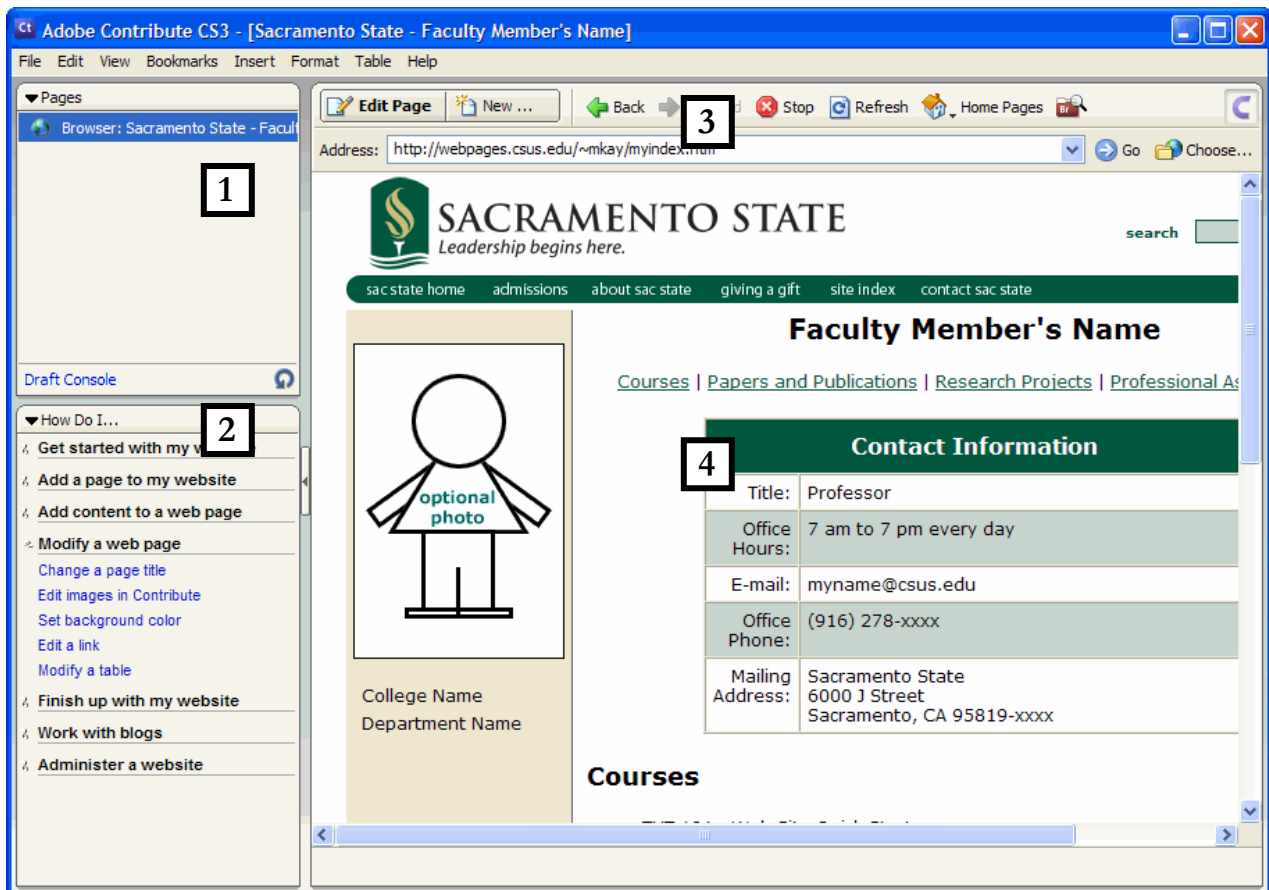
Ct Adobe Contribute CS3 - [Sacramento State - Faculty Member's Name]

File Edit View Bookmarks Insert Format Table Help

Pages

Browser: Sacramento State - Facult

1

Draft Console

How Do I...

2

Get started with my w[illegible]

Add a page to my website

Add content to a web page

Modify a web page

Change a page title

Edit images in Contribute

Set background color

Edit a link

Modify a table

Finish up with my website

Work with blogs

Administer a website

Edit Page | New ... | Back | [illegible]d | Stop | Refresh | Home Pages

3

Address: http://webpages.csus.edu/~mkay/myindex.h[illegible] Go Choose...

SACRAMENTO STATE
Leadership begins here.

search

sac state home | admissions | about sac state | giving a gift | site index | contact sac state

Faculty Member's Name

Courses | Papers and Publications | Research Projects | Professional A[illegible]

optional photo

4

| Contact Information | |
|---|---|
| Title: | Professor |
| Office Hours: | 7 am to 7 pm every day |
| E-mail: | myname@csus.edu |
| Office Phone: | (916) 278-xxxx |
| Mailing Address: | Sacramento State 6000 J Street Sacramento, CA 95819-xxxx |

College Name
Department Name

Courses